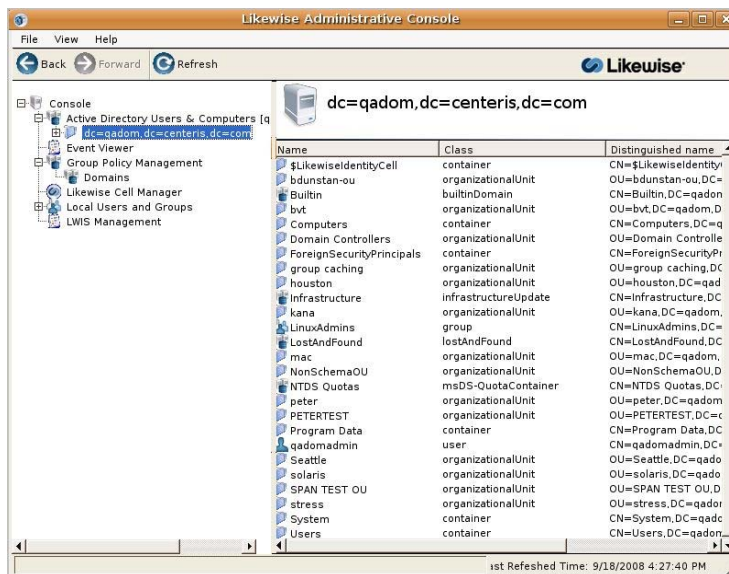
Likewise Administrative Console

File View Help

Back Forward Refresh

Likewise

Console
Active Directory Users & Computers [q
dc=qadom,dc=centeris,dc=com
Event Viewer
Group Policy Management
Domains
Likewise Cell Manager
Local Users and Groups
LWIS Management

dc=qadom,dc=centeris,dc=com

| Name | Class | Distinguished name |
|---|---|---|
| $LikewiseIdentityCell | container | CN=$LikewiseIdentity |
| bdunstan-ou | organizationalUnit | OU=bdunstan-ou,DC= |
| Builtin | builtinDomain | CN=Builtin,DC=qadon |
| bvt | organizationalUnit | OU=bvt,DC=qadom,D |
| Computers | container | CN=Computers,DC=q |
| Domain Controllers | organizationalUnit | OU=Domain Controlle |
| ForeignSecurityPrincipals | container | CN=ForeignSecurityPr |
| group caching | organizationalUnit | OU=group caching,DC |
| houston | organizationalUnit | OU=houston,DC=qad |
| Infrastructure | infrastructureUpdate | CN=Infrastructure,DC |
| kana | organizationalUnit | OU=kana,DC=qadom, |
| LinuxAdmins | group | CN=LinuxAdmins,DC= |
| LostAndFound | lostAndFound | CN=LostAndFound,DC |
| mac | organizationalUnit | OU=mac,DC=qadom, |
| NonSchemaOU | organizationalUnit | OU=NonSchemaOU,D |
| NTDS Quotas | msDS-QuotaContainer | CN=NTDS Quotas,DC |
| peter | organizationalUnit | OU=peter,DC=qadom |
| PETERTEST | organizationalUnit | OU=PETERTEST,DC=c |
| Program Data | container | CN=Program Data,DC |
| qadomadmin | user | CN=qadomadmin,DC= |
| Seattle | organizationalUnit | OU=Seattle,DC=qado |
| solaris | organizationalUnit | OU=solaris,DC=qado |
| SPAN TEST OU | organizationalUnit | OU=SPAN TEST OU,D |
| stress | organizationalUnit | OU=stress,DC=qador |
| System | container | CN=System,DC=qadc |
| Users | container | CN=Users,DC=qadon |

ast Refreshed Time: 9/18/2008 4:27:40 PM